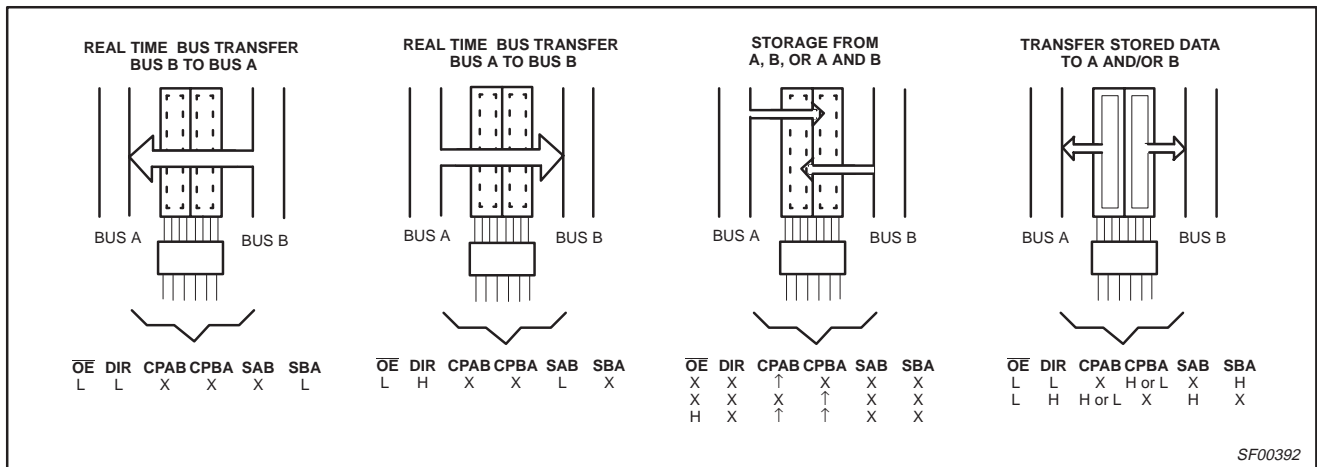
REAL TIME BUS TRANSFER BUS B TO BUS A

BUS A BUS B

| $\overline{OE}$ | DIR | CPAB | CPBA | SAB | SBA |
|---|---|---|---|---|---|
| L | L | X | X | X | L |

REAL TIME BUS TRANSFER BUS A TO BUS B

BUS A BUS B

| $\overline{OE}$ | DIR | CPAB | CPBA | SAB | SBA |
|---|---|---|---|---|---|
| L | H | X | X | L | X |

STORAGE FROM A, B, OR A AND B

BUS A BUS B

| $\overline{OE}$ | DIR | CPAB | CPBA | SAB | SBA |
|---|---|---|---|---|---|
| X | X | $\uparrow$ | X | X | X |
| X | X | X | $\uparrow$ | X | X |
| H | X | $\uparrow$ | $\uparrow$ | X | X |

TRANSFER STORED DATA TO A AND/OR B

BUS A BUS B

| $\overline{OE}$ | DIR | CPAB | CPBA | SAB | SBA |
|---|---|---|---|---|---|
| L | L | X | H or L | X | H |
| L | H | H or L | X | H | X |

SF00392